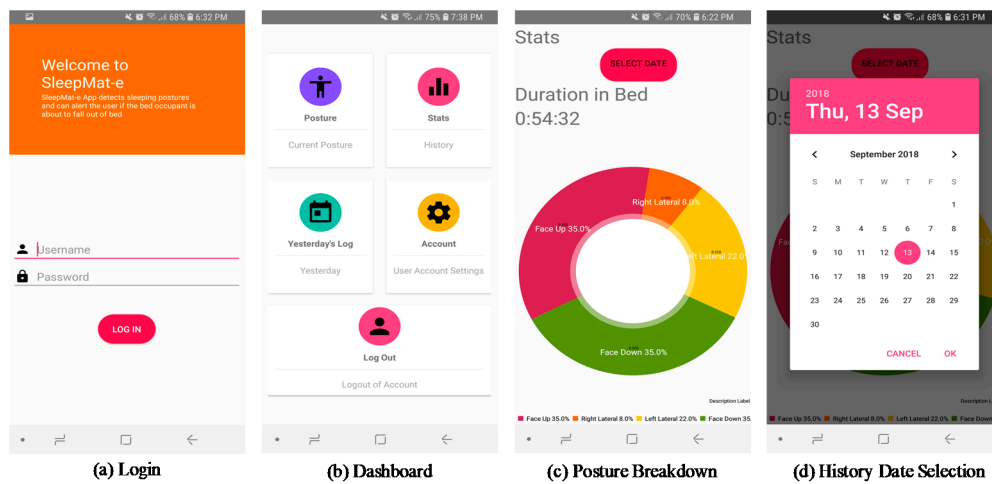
68% 6:32 PM

Welcome to SleepMat-e

SleepMat-e App detects sleeping postures and can alert the user if the bed occupant is about to fall out of bed

Username

Password

LOG IN

(a) Login

75% 7:38 PM

Posture

Current Posture

Stats

History

Yesterday's Log

Yesterday

Account

User Account Settings

Log Out

Logout of Account

(b) Dashboard

70% 6:22 PM

Stats

SELECT DATE

Duration in Bed

0:54:32

Right Lateral 8.0%

Face Up 35.0%

Left Lateral 22.0%

Face Down 35.0%

Description Label

Face Up 35.0% Right Lateral 8.0% Left Lateral 22.0% Face Down 35

(c) Posture Breakdown

68% 6:31 PM

Stats

SELECT DATE

2018

Thu, 13 Sep

September 2018

| S | M | T | W | T | F | S |
|---|---|---|---|---|---|---|
| | | | | | | 1 |
| 2 | 3 | 4 | 5 | 6 | 7 | 8 |
| 9 | 10 | 11 | 12 | 13 | 14 | 15 |
| 16 | 17 | 18 | 19 | 20 | 21 | 22 |
| 23 | 24 | 25 | 26 | 27 | 28 | 29 |
| 30 | | | | | | |

CANCEL OK

Description L

Face Up 35.0% Right Lateral 8.0% Left Lateral 22.0%

(d) History Date Selection